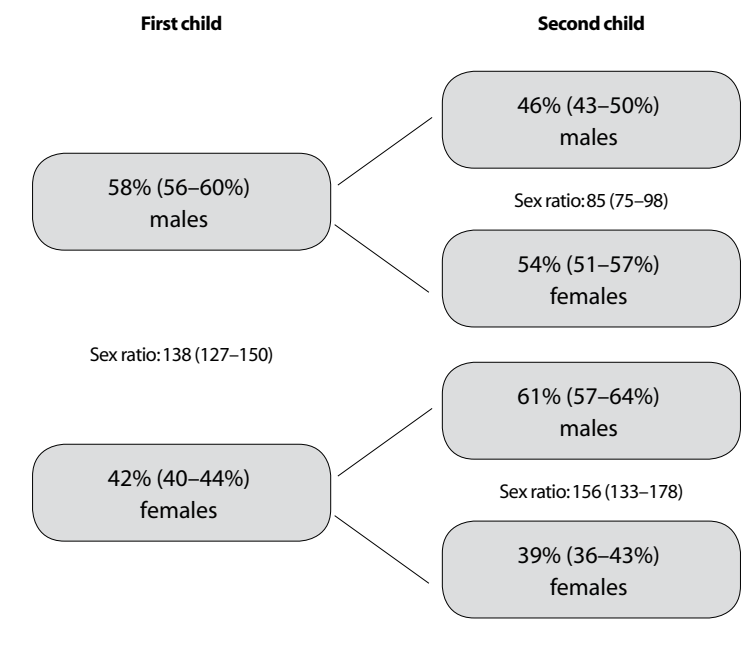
First child

Second child

46% (43–50%) males

Sex ratio: 85 (75–98)

54% (51–57%) females

58% (56–60%) males

Sex ratio: 138 (127–150)

61% (57–64%) males

Sex ratio: 156 (133–178)

39% (36–43%) females

42% (40–44%) females